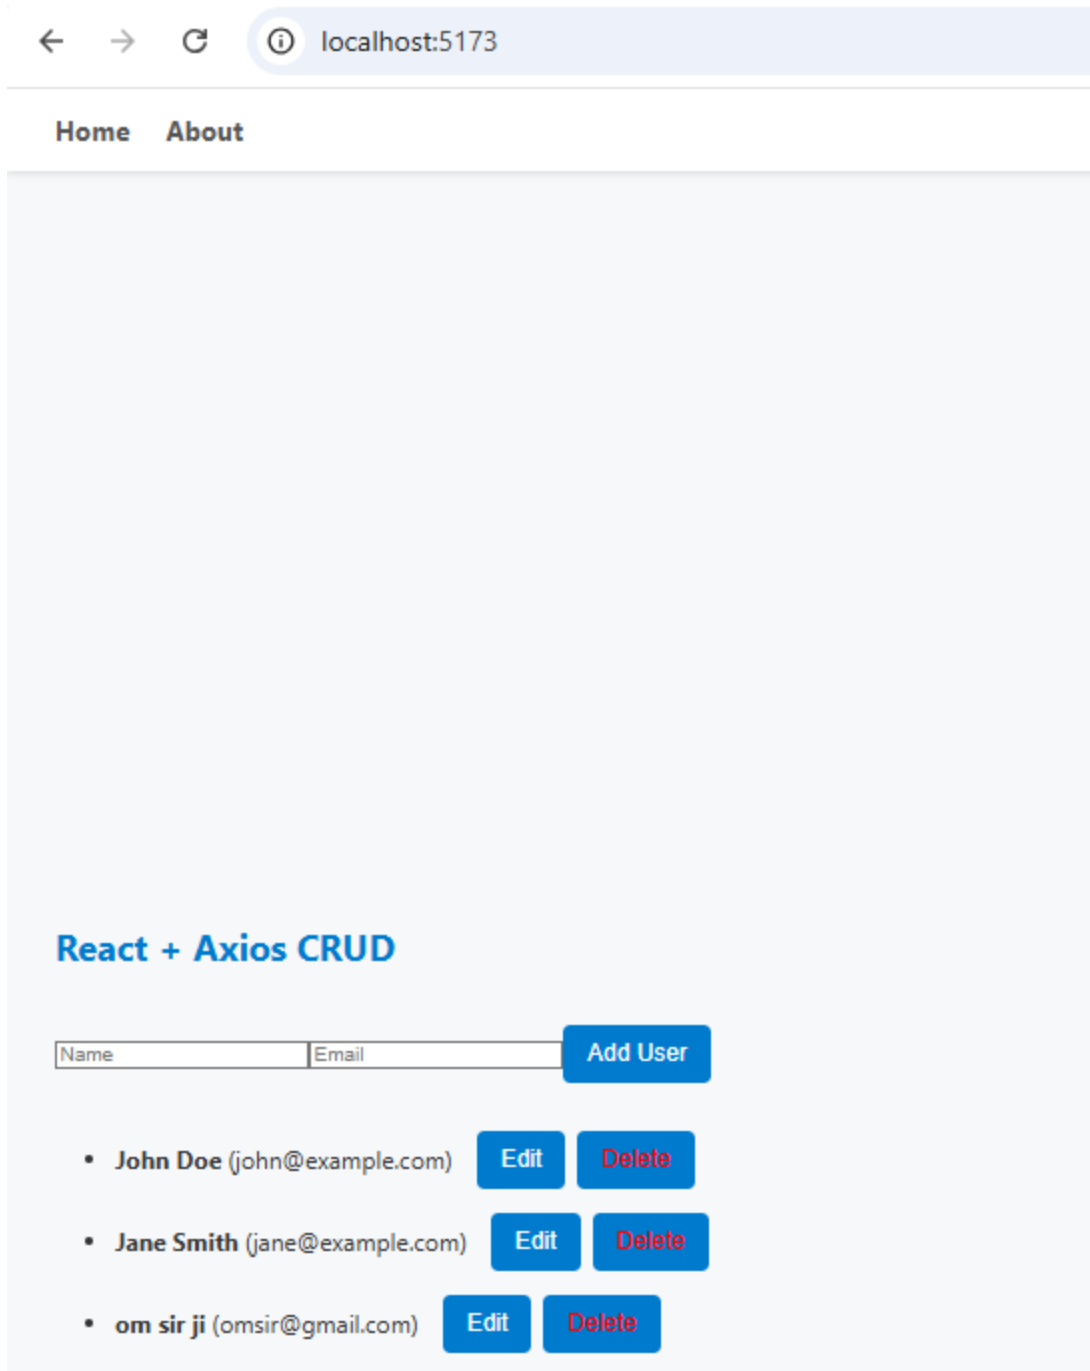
localhost:5173

Home About

React + Axios CRUD

Name Email Add User

- **John Doe** (john@example.com) Edit Delete
- **Jane Smith** (jane@example.com) Edit Delete
- **om sir ji** (omsir@gmail.com) Edit Delete